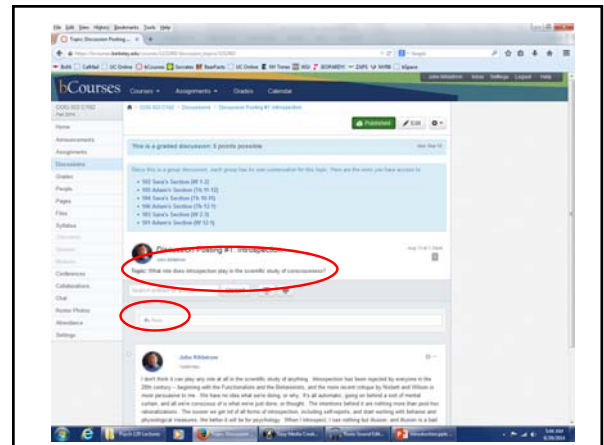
File Edit View History Bookmarks Tools Help

Topic: Discussion Posting...

bCourses Courses Assignments Grades Calendar

Home
Announcements
Assignments
Discussions
Grades
People
Pages
Files
Syllabus
Conferences
Collaborations
Chat
Roster Photos
Attendance
Settings

Published Edit

This is a graded discussion: 5 points possible

Discussion Posting #1: Introspection

Topic: What role does introspection play in the scientific study of consciousness?

Reply

John Kihlstrom

I don't think it can play any role at all in the scientific study of anything. Introspection has been rejected by everyone in the 20th century -- beginning with the Functionalists and the Behaviorists, and the more recent critique by Nisbett and Wilson is most persuasive to me. We have no idea what we're doing, or why. It's all automatic, going on behind a sort of mental curtain, and all we're conscious of is what we've just done, or thought. The intentions behind it are nothing more than post-hoc rationalizations. The sooner we get rid of all forms of introspection, including self-reports, and start working with behavior and physiological measures, the better it will be for psychology. When I introspect, I see nothing but illusion, and illusion is a bad